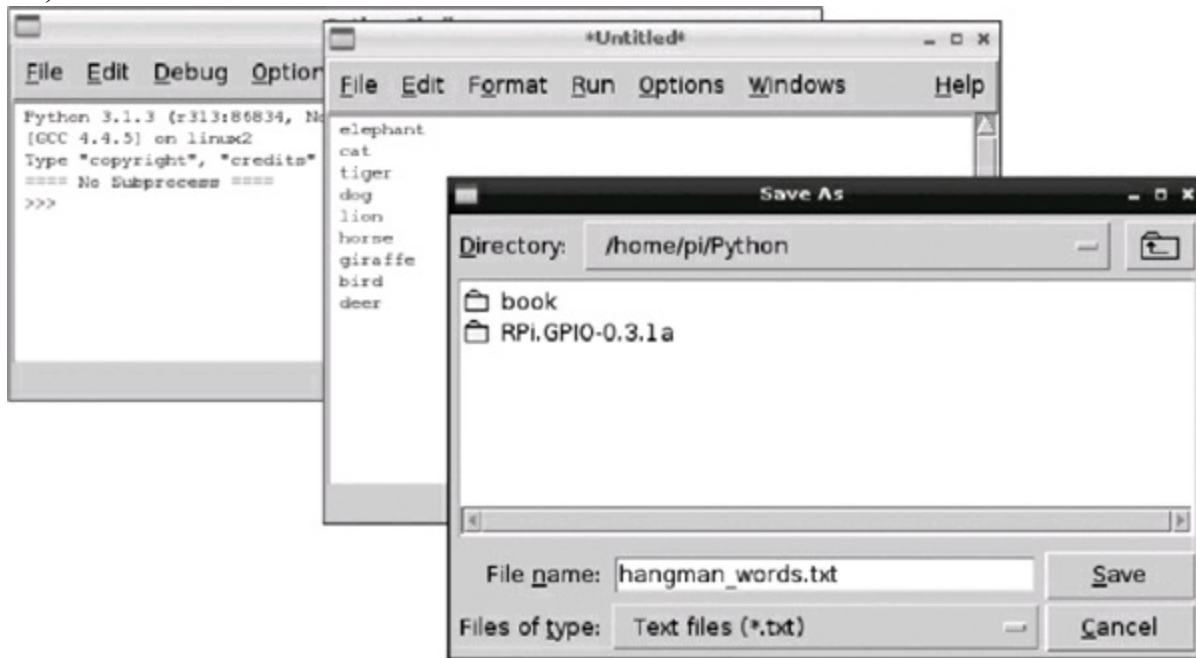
File Edit Debug Option

Python 3.1.3 (r313:86834, No
[GCC 4.4.5] on linux2
Type "copyright", "credits"
==== No Subprocess ====
>>>

*Untitled*

File Edit Format Run Options Windows Help

elephant
cat
tiger
dog
lion
horse
giraffe
bird
deer

Save As

Directory: /home/pi/Python

book
RPi.GPIO-0.3.1a

File name: hangman_words.txt
Save

Files of type: Text files (*.txt)
Cancel